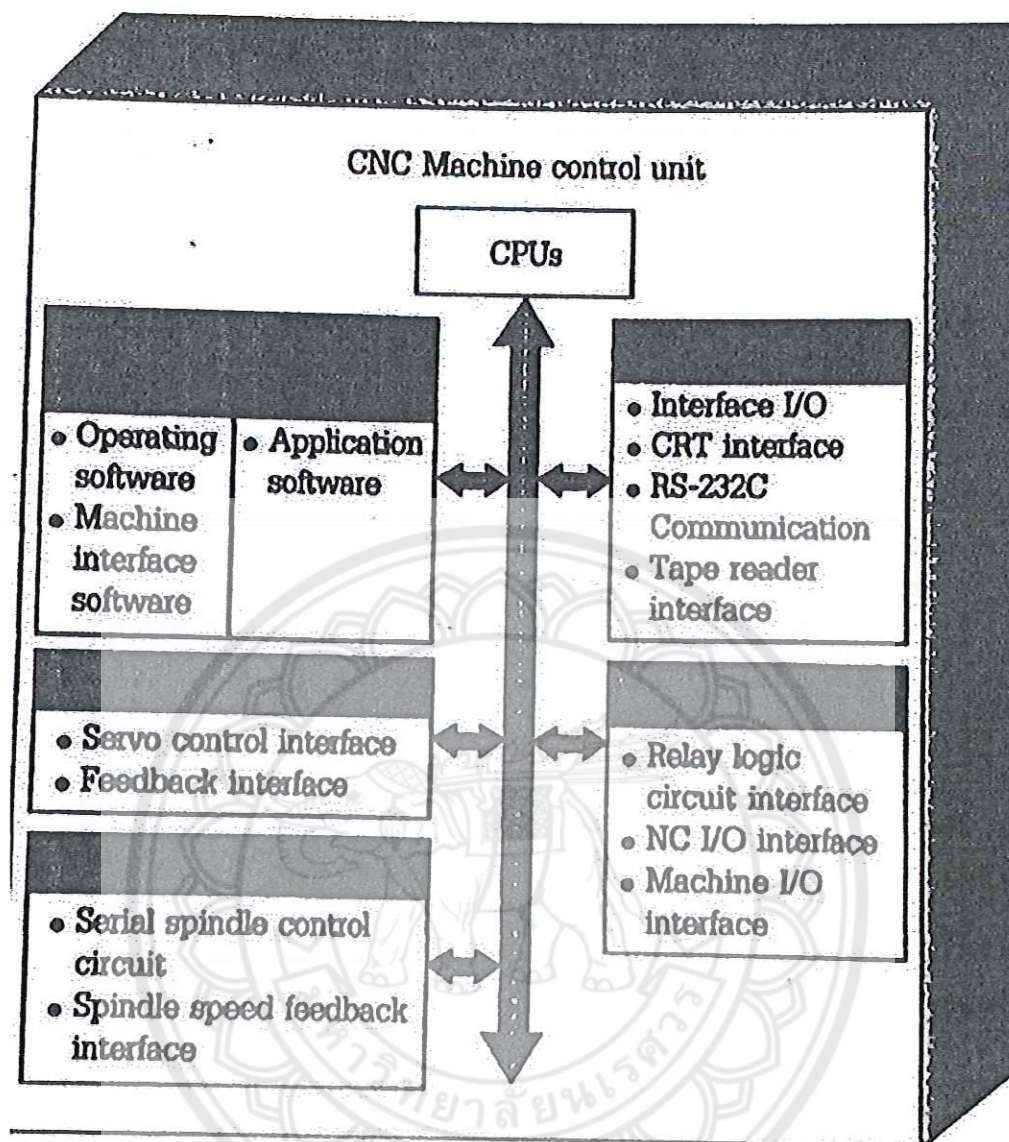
CNC Machine control unit

CPUs

• Operating software
• Machine interface software

• Application software

• Interface I/O
• CRT interface
• RS-232C Communication
• Tape reader interface

• Servo control interface
• Feedback interface

• Relay logic circuit interface
• NC I/O interface
• Machine I/O interface

• Serial spindle control circuit
• Spindle speed feedback interface